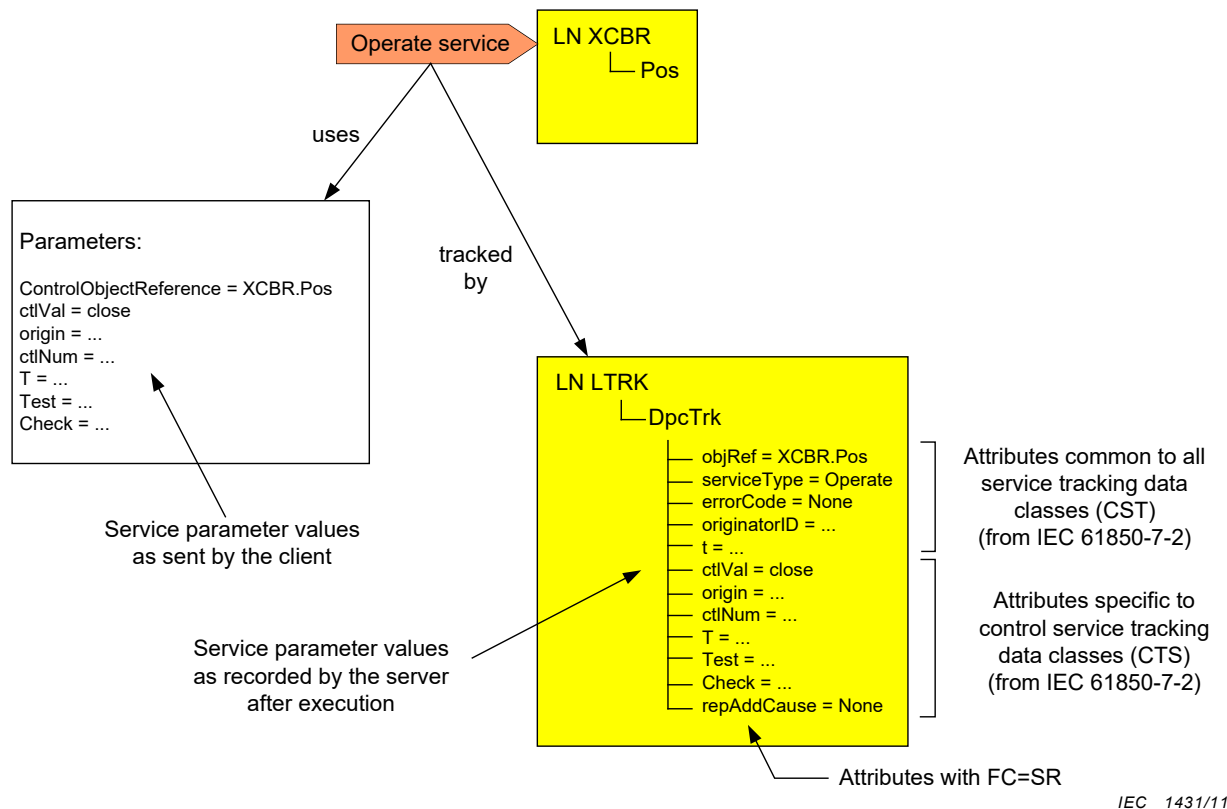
Operate service

LN XCBR
Pos

uses

tracked by

Parameters:

ControlObjectReference = XCBR.Pos
ctlVal = close
origin = ...
ctlNum = ...
T = ...
Test = ...
Check = ...

Service parameter values as sent by the client

LN LTRK
DpcTrk
objRef = XCBR.Pos
serviceType = Operate
errorCode = None
originatorID = ...
t = ...
ctlVal = close
origin = ...
ctlNum = ...
T = ...
Test = ...
Check = ...
repAddCause = None

Attributes common to all service tracking data classes (CST) (from IEC 61850-7-2)

Attributes specific to control service tracking data classes (CTS) (from IEC 61850-7-2)

Service parameter values as recorded by the server after execution

Attributes with FC=SR

IEC 1431/11